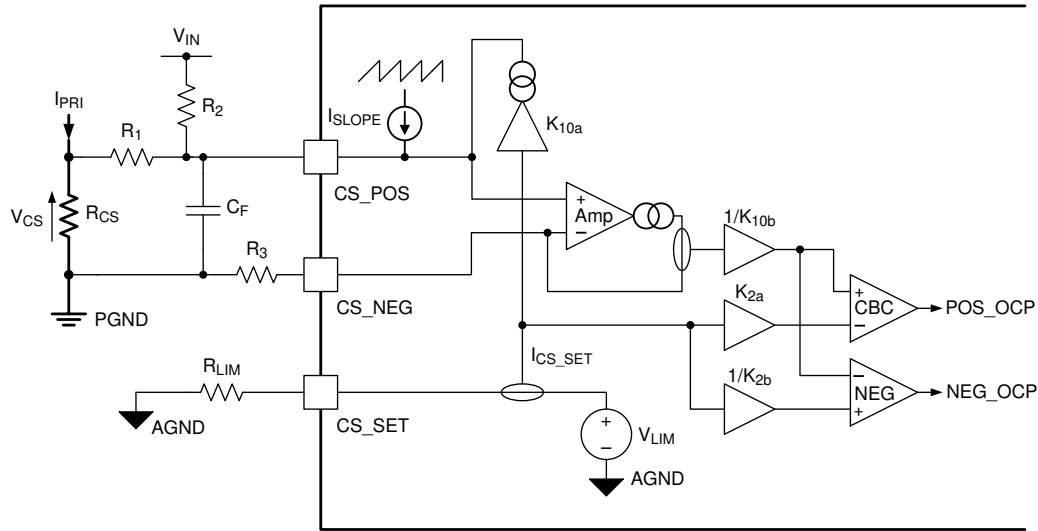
$V_{IN}$

$I_{PRI}$

$R_1$

$R_2$

$I_{SLOPE}$

$K_{10a}$

$V_{CS}$

$R_{CS}$

$C_F$

CS_POS

+

Amp

−

$1/K_{10b}$

$R_3$

CS_NEG

$K_{2a}$

+

CBC

−

POS_OCP

PGND

$R_{LIM}$

$I_{CS\_SET}$

$1/K_{2b}$

−

NEG

+

NEG_OCP

AGND

CS_SET

+

−

$V_{LIM}$

AGND